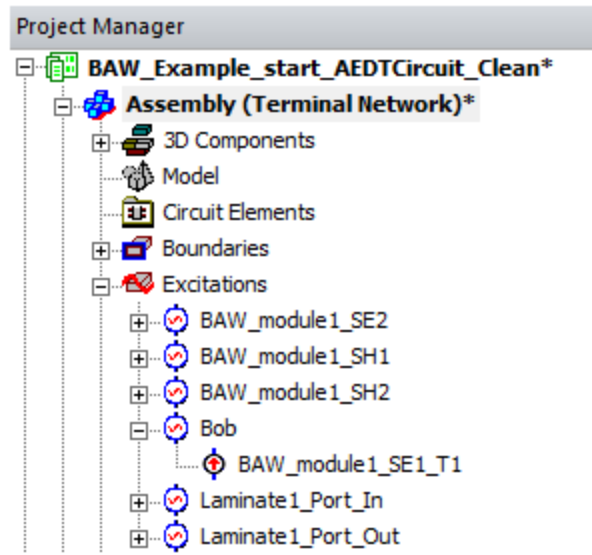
Project Manager

BAW_Example_start_AEDTCircuit_Clean*

Assembly (Terminal Network)*

3D Components

Model

Circuit Elements

Boundaries

Excitations

BAW_module1_SE2

BAW_module1_SH1

BAW_module1_SH2

Bob

BAW_module1_SE1_T1

Laminate1_Port_In

Laminate1_Port_Out